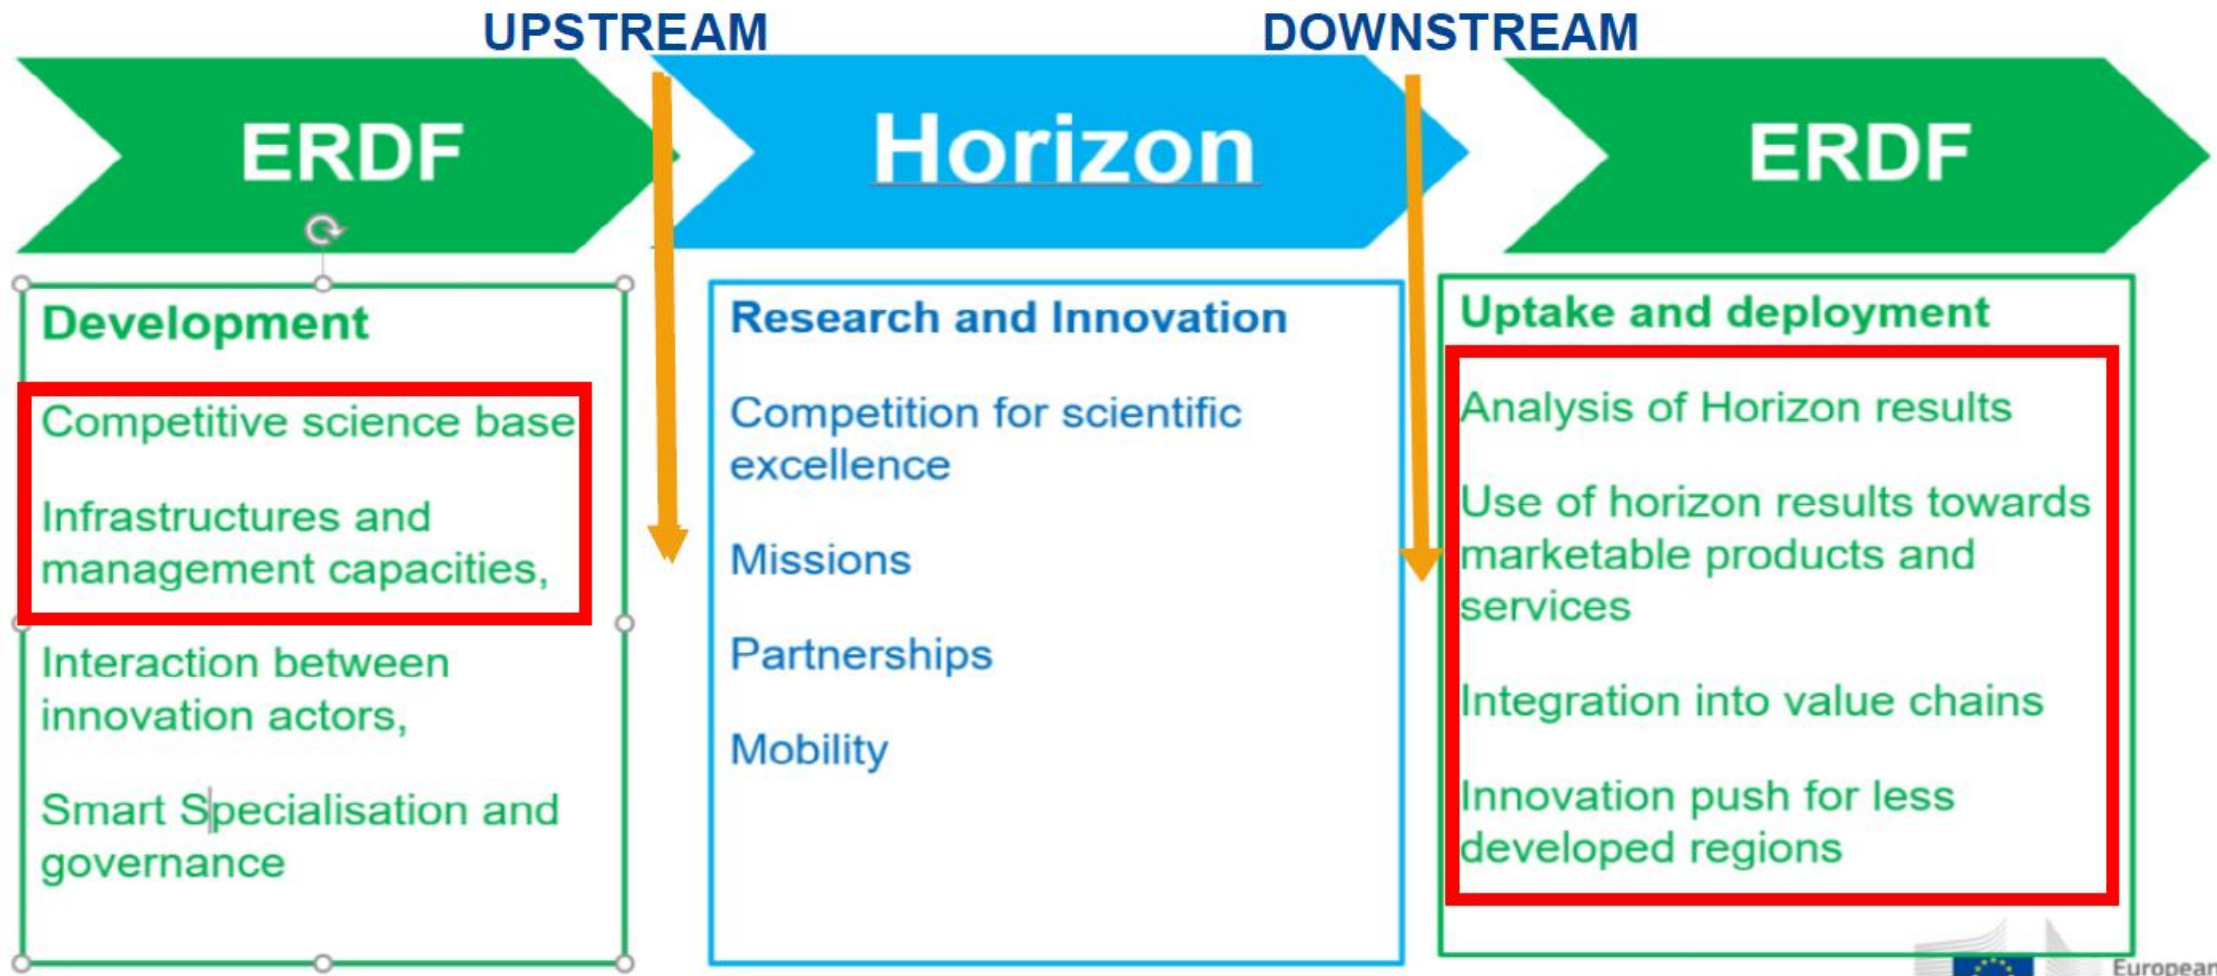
UPSTREAM

DOWNSTREAM

ERDF

Horizon

ERDF

Development

Competitive science base

Infrastructures and management capacities,

Interaction between innovation actors,

Smart Specialisation and governance

Research and Innovation

Competition for scientific excellence

Missions

Partnerships

Mobility

Uptake and deployment

Analysis of Horizon results

Use of horizon results towards marketable products and services

Integration into value chains

Innovation push for less developed regions

European